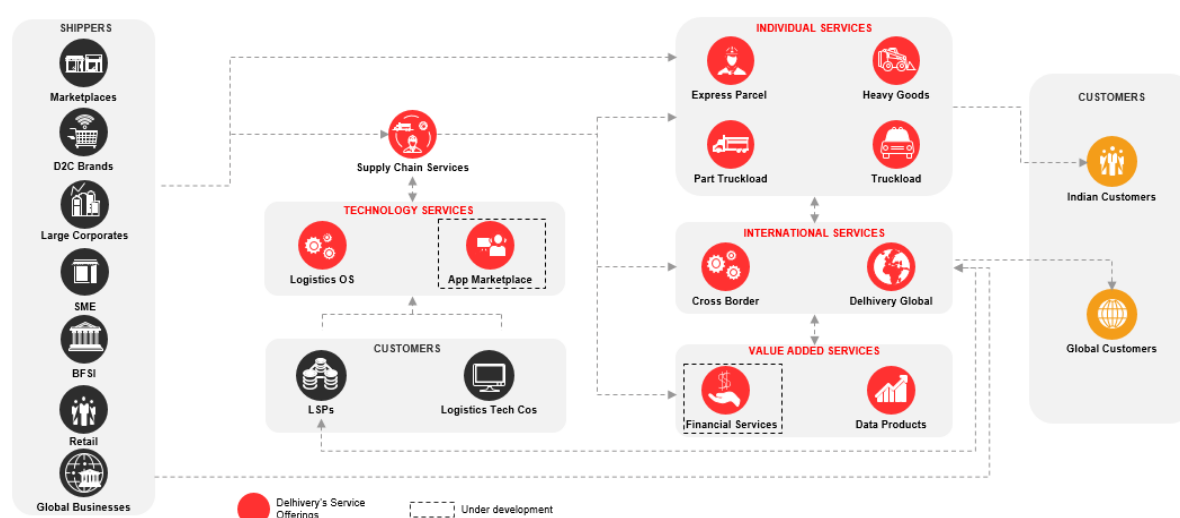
SHIPPERS

Marketplaces

D2C Brands

Large Corporates

SME

BFSI

Retail

Global Businesses

Supply Chain Services

TECHNOLOGY SERVICES

Logistics OS

App Marketplace

CUSTOMERS

LSPs

Logistics Tech Cos

INDIVIDUAL SERVICES

Express Parcel

Heavy Goods

Part Truckload

Truckload

INTERNATIONAL SERVICES

Cross Border

Delhivery Global

VALUE ADDED SERVICES

Financial Services

Data Products

CUSTOMERS

Indian Customers

Global Customers

Delhivery's Service Offerings

Under development